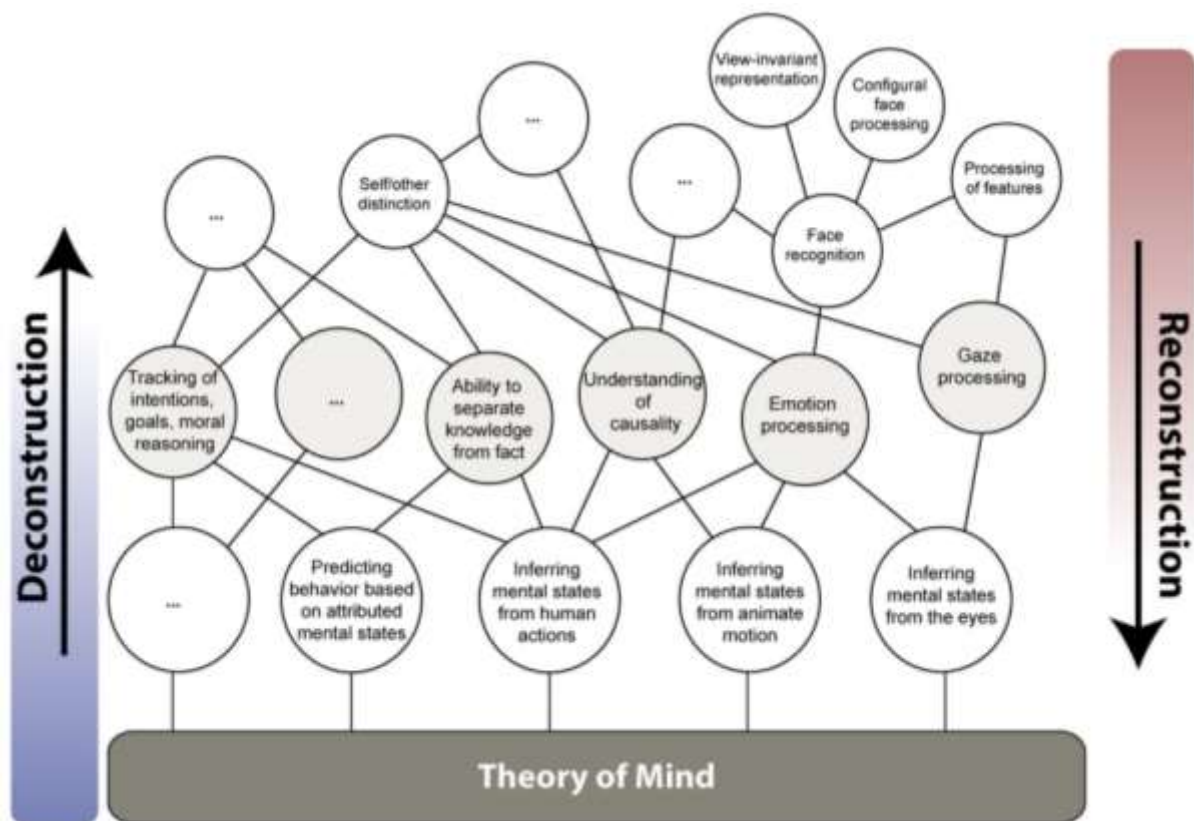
Deconstruction

Reconstruction

View-invariant representation

Configural face processing

...

...

Processing of features

Self/other distinction

...

Face recognition

Tracking of intentions, goals, moral reasoning

...

Ability to separate knowledge from fact

Understanding of causality

Emotion processing

Gaze processing

...

Predicting behavior based on attributed mental states

Inferring mental states from human actions

Inferring mental states from animate motion

Inferring mental states from the eyes

Theory of Mind